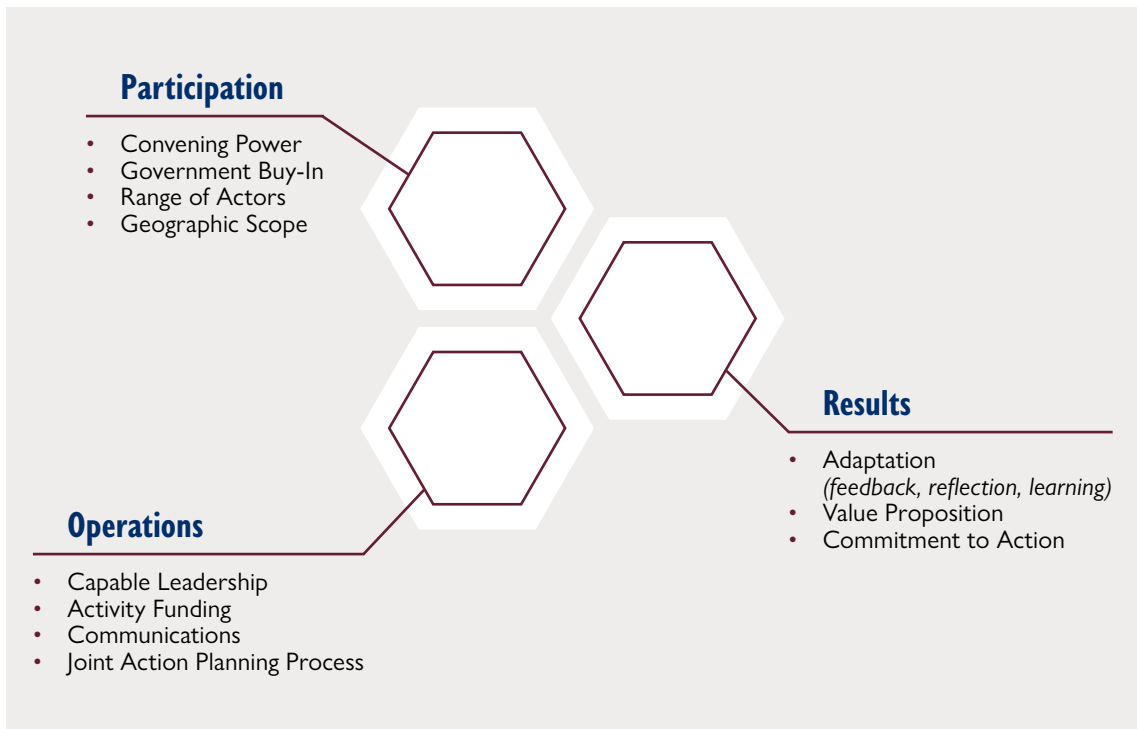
Participation

- Convening Power
- Government Buy-In
- Range of Actors
- Geographic Scope

Results

- Adaptation
(feedback, reflection, learning)
- Value Proposition
- Commitment to Action

Operations

- Capable Leadership
- Activity Funding
- Communications
- Joint Action Planning Process